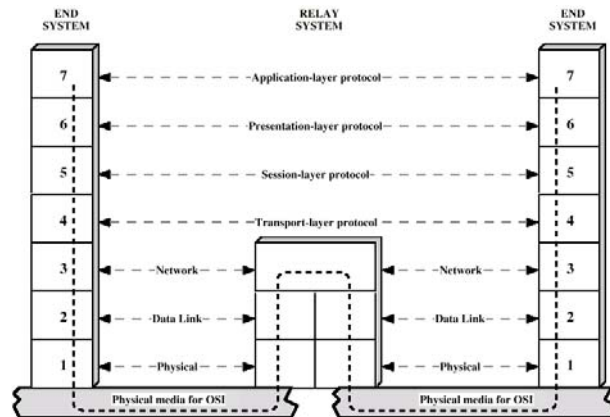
END SYSTEM

RELAY SYSTEM

END SYSTEM

7

Application-layer protocol

7

6

Presentation-layer protocol

6

5

Session-layer protocol

5

4

Transport-layer protocol

4

3

Network

Network

3

2

Data Link

Data Link

2

1

Physical

Physical

1

Physical media for OSI

Physical media for OSI